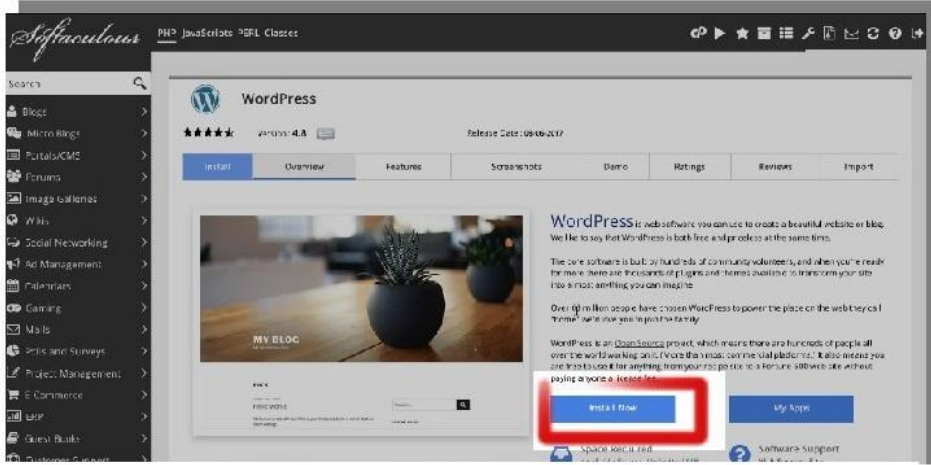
Softaculous PHP JavaScripts PERL Classes

Search

Blogs
Micro Blogs
Portals/CMS
Forums
Image Galleries
Wikis
Social Networking
Ad Management
Calendars
Gaming
Mails
Polls and Surveys
Project Management
E-Commerce
ERP
Guest Books
Customer Support

WordPress

Version: 4.8

Release Date: 09-06-2017

| Install | Overview | Features | Screenshots | Demo | Ratings | Reviews | Import |
|---|---|---|---|---|---|---|---|

MY BLOG

WordPress is web software you can use to create a beautiful website or blog. We like to say that WordPress is both free and priceless at the same time.

The core software is built by hundreds of community volunteers, and when you're ready for more there are thousands of plugins and themes available to transform your site into almost anything you can imagine.

Over 60 million people have chosen WordPress to power the place on the web they call "home" we'd love you to join the family.

WordPress is an Open Source project, which means there are hundreds of people all over the world working on it. (More than most commercial platforms.) It also means you are free to use it for anything from your recipe site to a Fortune 500 web site without paying anyone a license fee.

Install Now

My Apps

Space Required

Software Support